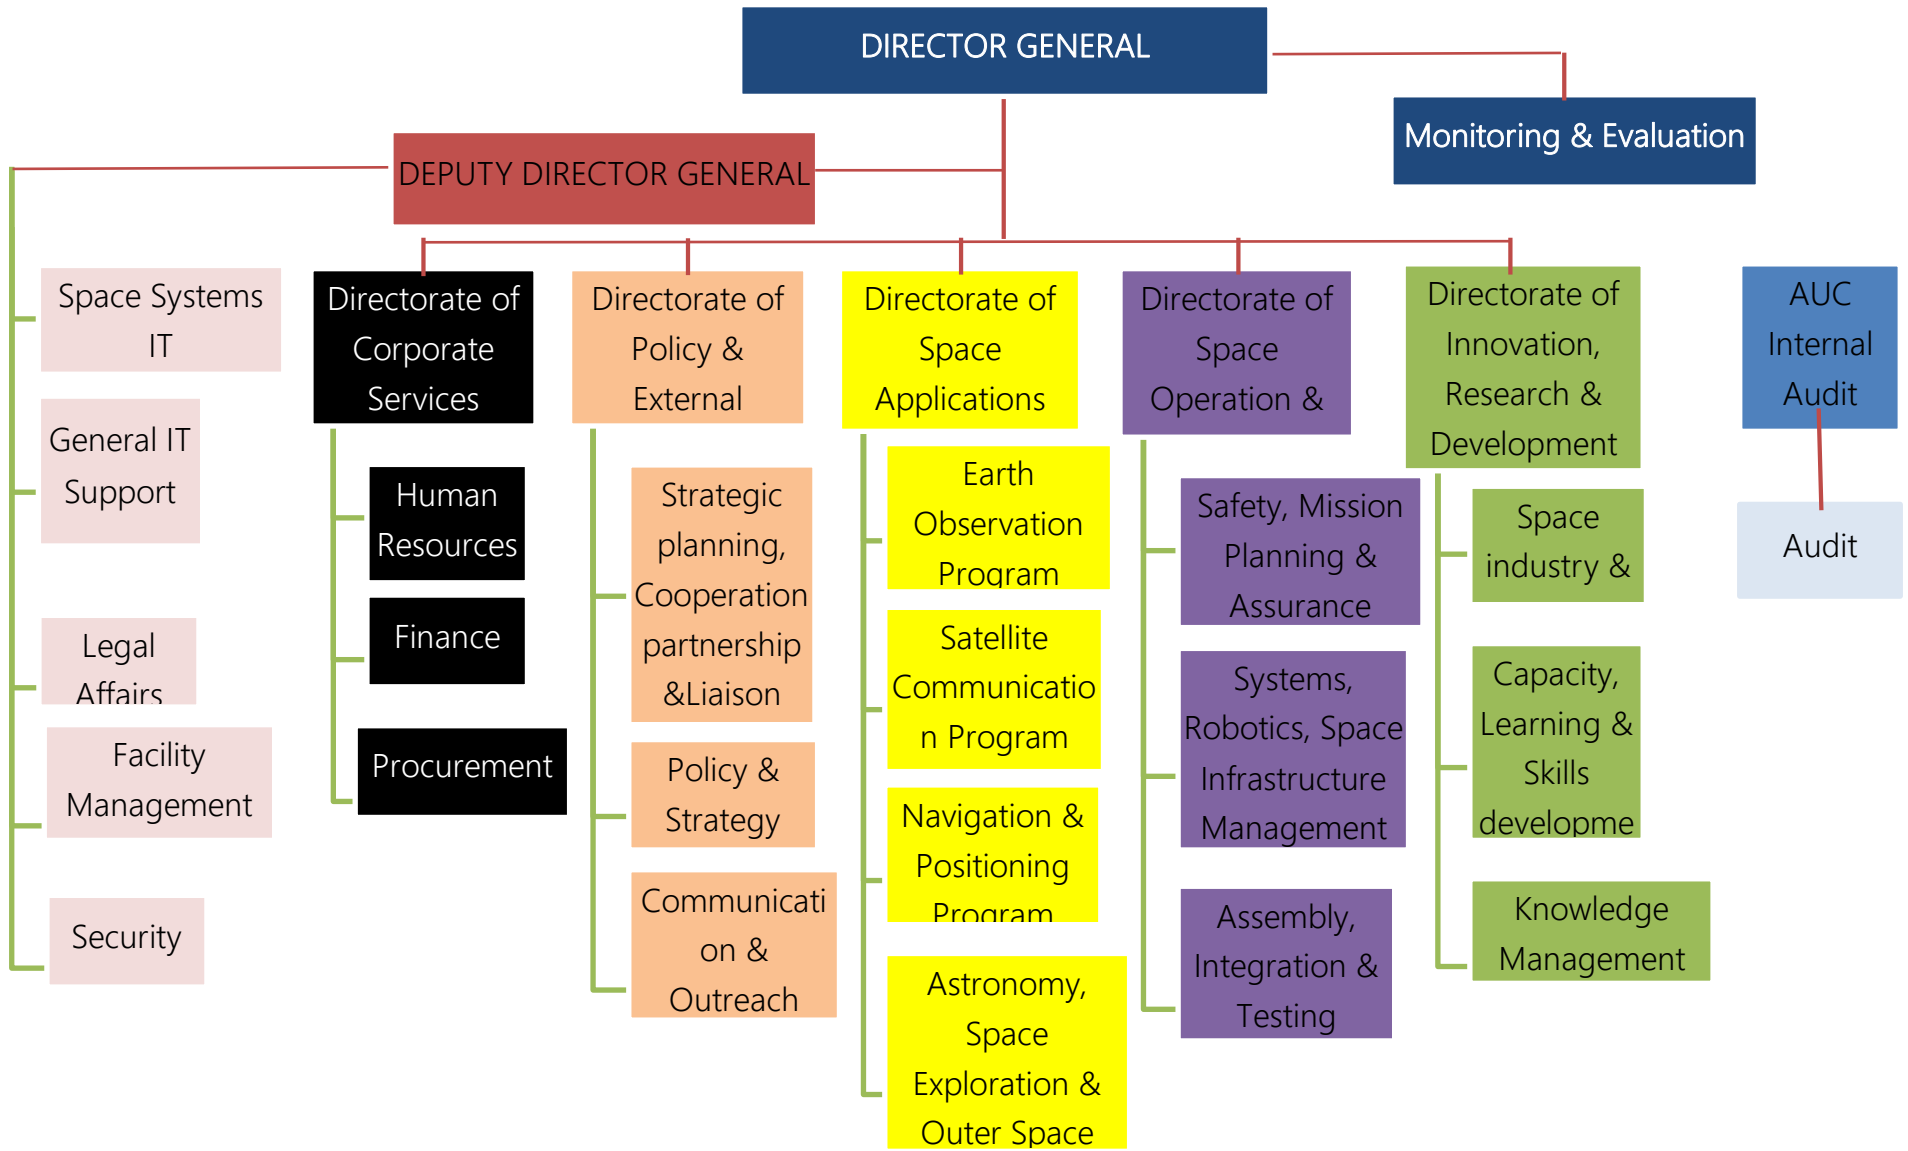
DIRECTOR GENERAL

Monitoring & Evaluation

DEPUTY DIRECTOR GENERAL

Space Systems IT

General IT Support

Legal Affairs

Facility Management

Security

Directorate of Corporate Services

Human Resources

Finance

Procurement

Directorate of Policy & External

Strategic planning, Cooperation partnership &Liaison

Policy & Strategy

Communication & Outreach

Directorate of Space Applications

Earth Observation Program

Satellite Communication Program

Navigation & Positioning Program

Astronomy, Space Exploration & Outer Space

Directorate of Space Operation &

Safety, Mission Planning & Assurance

Systems, Robotics, Space Infrastructure Management

Assembly, Integration & Testing

Directorate of Innovation, Research & Development

Space industry &

Capacity, Learning & Skills developme

Knowledge Management

AUC Internal Audit

Audit